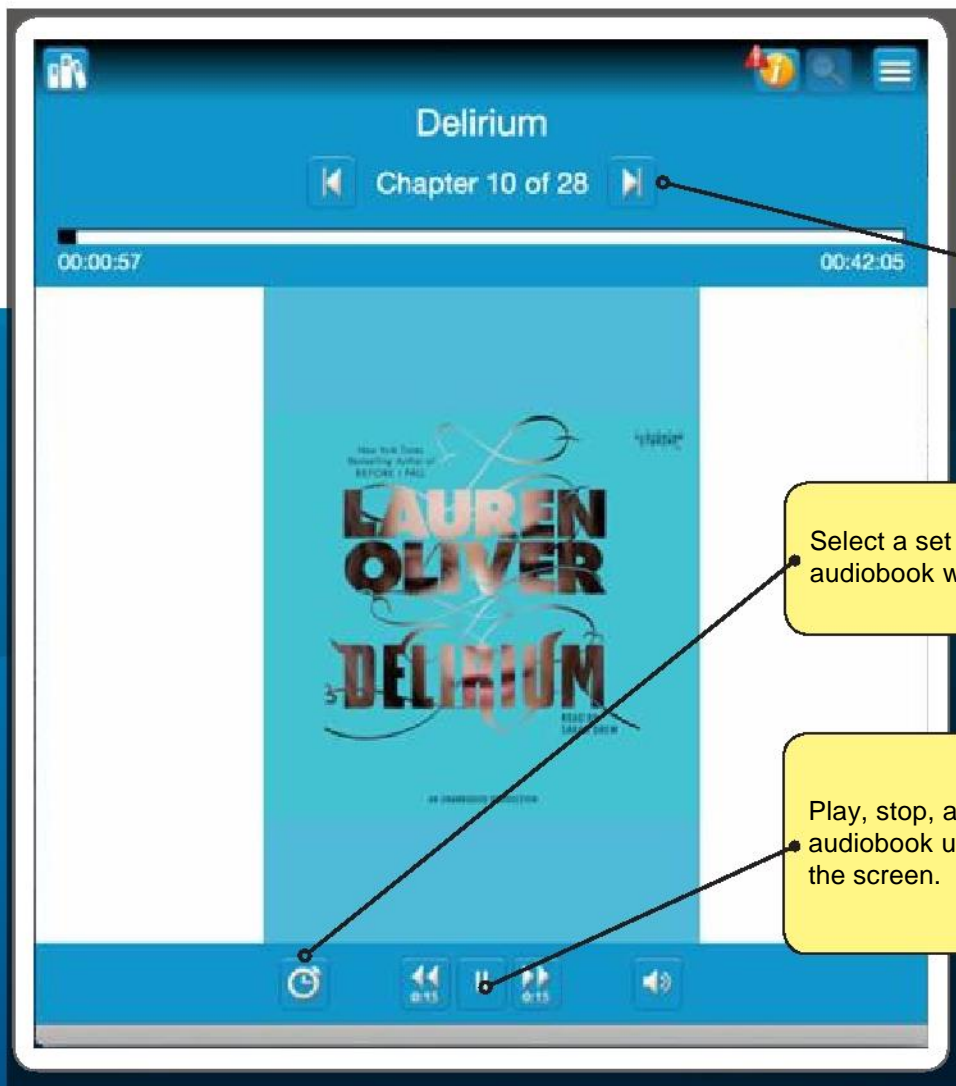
Delirium

Chapter 10 of 28

00:00:57

00:42:05

New York Times Bestselling Author of BEFORE I FALL

LAUREN OLIVER

DELIRIUM

READ BY SARAH DREW

AN UNABRIDGED PRODUCTION

Select a set audiobook w

Play, stop, a audiobook u the screen.

0:15

0:15